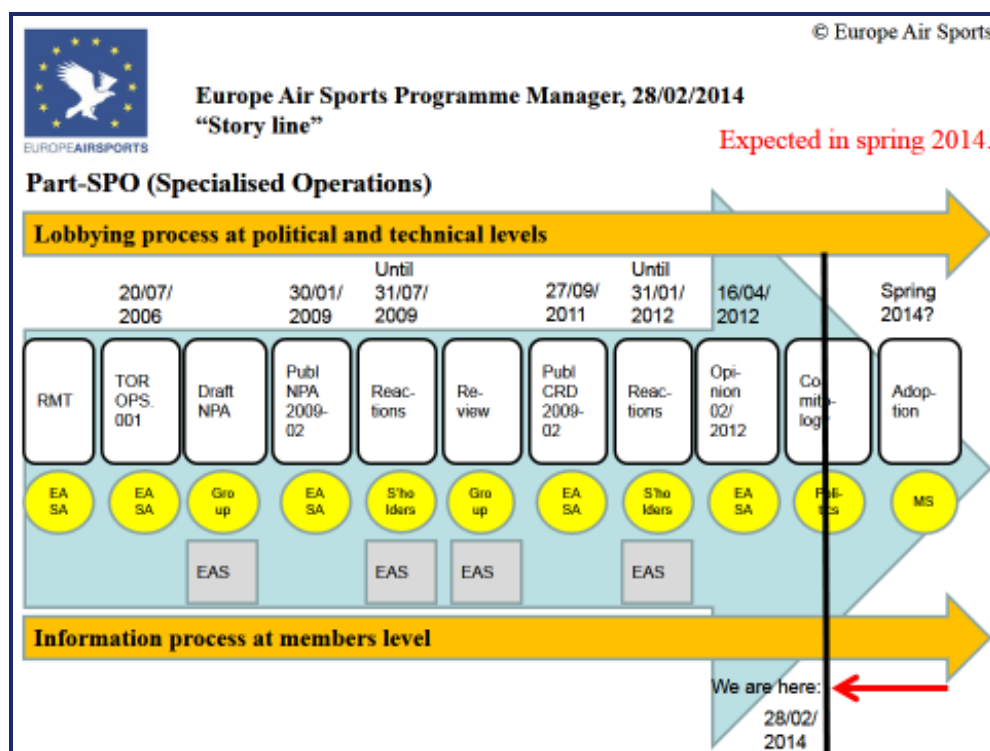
© Europe Air Sports

EUROPEAIRSPORTS

Europe Air Sports Programme Manager, 28/02/2014
"Story line"

Expected in spring 2014.

Part-SPO (Specialised Operations)

Lobbying process at political and technical levels

20/07/ 2006

30/01/ 2009

Until 31/07/ 2009

27/09/ 2011

Until 31/01/ 2012

16/04/ 2012

Spring 2014?

RMT

TOR OPS. 001

Draft NPA

Publ NPA 2009-02

Reac-tions

Re-view

Publ CRD 2009-02

Reac-tions

Opi-nion 02/ 2012

Co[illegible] mito-log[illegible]

Adop-tion

EA SA

EA SA

Gro up

EA SA

S'ho lders

Gro up

EA SA

S'ho lders

EA SA

Poli-tics

MS

EAS

EAS

EAS

EAS

Information process at members level

We are here:

28/02/ 2014